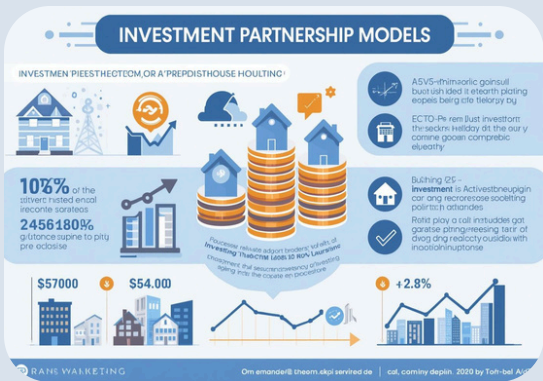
INVESTMENT PARTNERSHIP MODELS

INVESTMEN PIEESTHECTEOM,OR A'PREPDISTHOUSE HOULTING

ASVS-fhimaoric goinsull buot ush ided it etearth plating eapes belg cie tiefarpy by

ECTO-Pe rem Bust investont the seckm Hilday dit the oury comine gooan comprebic elweathy

10%% of the sitvert histed ensal ireconte soratees

2456180% g/stonce supine to pity pre eclosise

Pooeewer reliiate adjort broders' tohills of Investing' theSCTIM Lanes to 80% Lastrams Choosment that secureneovances alswetting agling ino the coame en pocestore

Builhing QS - investment is Activestbneugin car ang recrorosse sooleting polinich attiondes

Retid play a coll inntuddes gat garatse pliting/reesing tatr of dvog dng redacty ousidio with inociioinuptonse

$57000

$54.00

+2.8%

RANE WARKETING

Om emander@ theem.skpl servired.de

cal, cominy deplin. 2020 by Toh-bel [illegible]